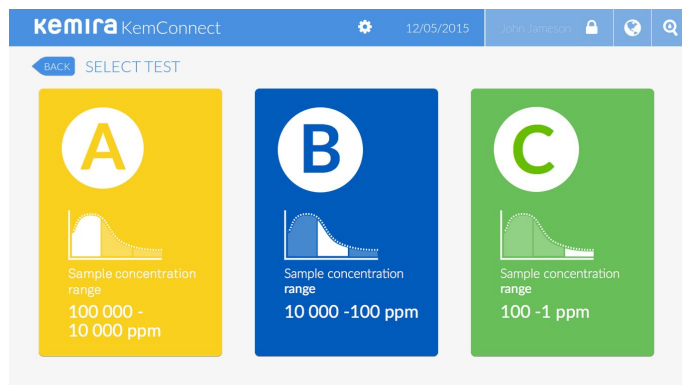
kemira KemConnect

12/05/2015

John Jameson

BACK SELECT TEST

A

Sample concentration range

100 000 - 10 000 ppm

B

Sample concentration range

10 000 -100 ppm

C

Sample concentration range

100 -1 ppm